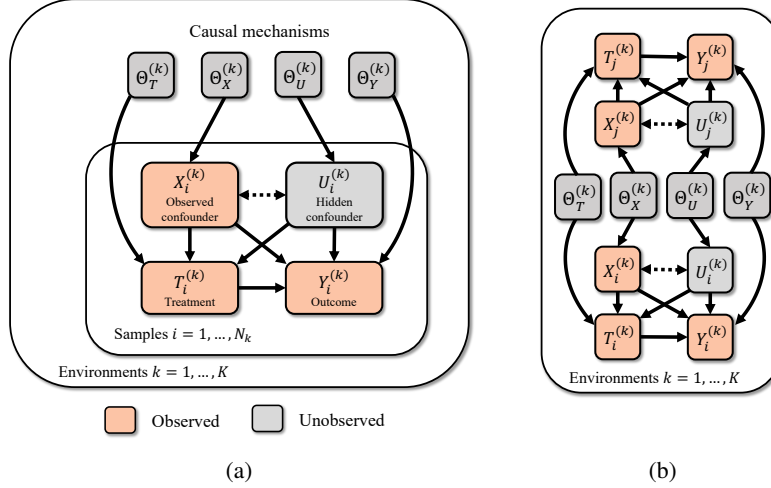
Causal mechanisms

$\Theta_T^{(k)}$ $\Theta_X^{(k)}$ $\Theta_U^{(k)}$ $\Theta_Y^{(k)}$

$X_i^{(k)}$ Observed confounder

$U_i^{(k)}$ Hidden confounder

$T_i^{(k)}$ Treatment

$Y_i^{(k)}$ Outcome

Samples $i = 1, \dots, N_k$

Environments $k = 1, \dots, K$

Observed Unobserved

(a)

$T_j^{(k)}$ $Y_j^{(k)}$

$X_j^{(k)}$ $U_j^{(k)}$

$\Theta_T^{(k)}$ $\Theta_X^{(k)}$ $\Theta_U^{(k)}$ $\Theta_Y^{(k)}$

$X_i^{(k)}$ $U_i^{(k)}$

$T_i^{(k)}$ $Y_i^{(k)}$

Environments $k = 1, \dots, K$

(b)